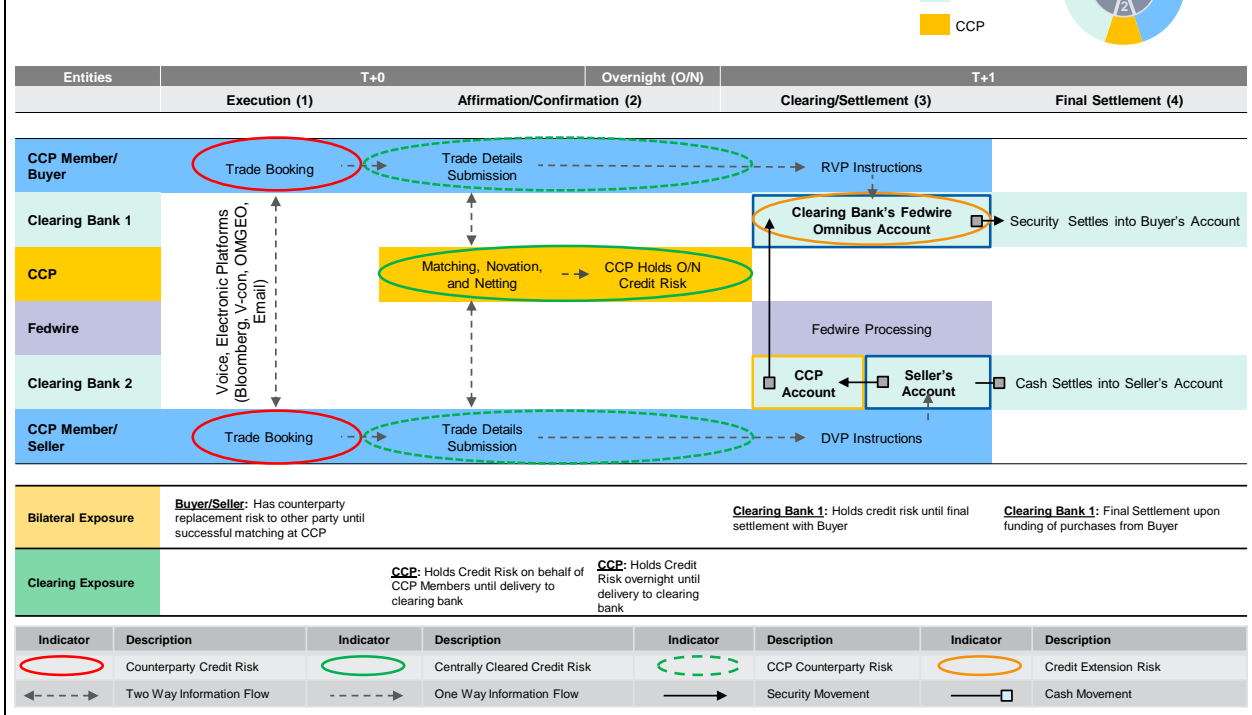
CCP

2

| Entities | T+0 | | Overnight (O/N) | T+1 | |
|---|---|---|---|---|---|
| | Execution (1) | Affirmation/Confirmation (2) | | Clearing/Settlement (3) | Final Settlement (4) |

CCP Member/ Buyer

Clearing Bank 1

CCP

Fedwire

Clearing Bank 2

CCP Member/ Seller

Trade Booking

Trade Details Submission

RVP Instructions

Voice, Electronic Platforms (Bloomberg, V-con, OMGEO, Email)

Clearing Bank's Fedwire Omnibus Account

Security Settles into Buyer's Account

Matching, Novation, and Netting

CCP Holds O/N Credit Risk

Fedwire Processing

CCP Account

Seller's Account

Cash Settles into Seller's Account

Trade Booking

Trade Details Submission

DVP Instructions

Bilateral Exposure

Buyer/Seller: Has counterparty replacement risk to other party until successful matching at CCP

Clearing Bank 1: Holds credit risk until final settlement with Buyer

Clearing Bank 1: Final Settlement upon funding of purchases from Buyer

Clearing Exposure

CCP: Holds Credit Risk on behalf of CCP Members until delivery to clearing bank

CCP: Holds Credit Risk overnight until delivery to clearing bank

| Indicator | Description | Indicator | Description | Indicator | Description | Indicator | Description |
|---|---|---|---|---|---|---|---|
| | Counterparty Credit Risk | | Centrally Cleared Credit Risk | | CCP Counterparty Risk | | Credit Extension Risk |
| | Two Way Information Flow | | One Way Information Flow | | Security Movement | | Cash Movement |